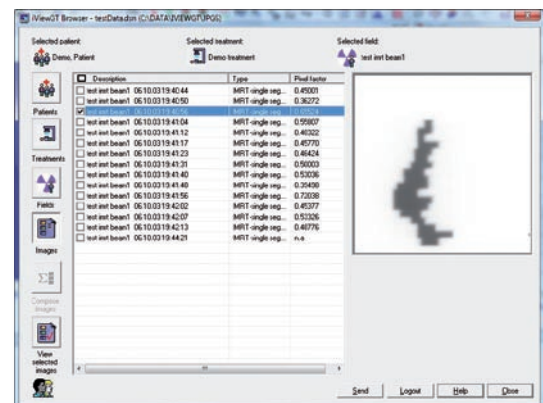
iView3T Browser - testData.dsn (C:\DATA\IVIEWGTUPGS\)

Selected patient:
Demo, Patient

Selected treatment:
Demo treatment

Selected field:
test imrt beam1

Patients

Treatments

Fields

Images

Compose images

View selected images

| | Description | Type | Pixel factor |
|---|---|---|---|
| ☐ | test imrt beam1 06.10.03 19:40:44 | MRT-single seg... | 0.45001 |
| ☐ | test imrt beam1 06.10.03 19:40:50 | MRT-single seg... | 0.36272 |
| ☑ | test imrt beam1 06.10.03 19:40:56 | MRT-single seg... | 0.60524 |
| ☐ | test imrt beam1 06.10.03 19:41:04 | MRT-single seg... | 0.55807 |
| ☐ | test imrt beam1 06.10.03 19:41:12 | MRT-single seg... | 0.40322 |
| ☐ | test imrt beam1 06.10.03 19:41:17 | MRT-single seg... | 0.45770 |
| ☐ | test imrt beam1 06.10.03 19:41:23 | MRT-single seg... | 0.46424 |
| ☐ | test imrt beam1 06.10.03 19:41:31 | MRT-single seg... | 0.50003 |
| ☐ | test imrt beam1 06.10.03 19:41:40 | MRT-single seg... | 0.53036 |
| ☐ | test imrt beam1 06.10.03 19:41:48 | MRT-single seg... | 0.35490 |
| ☐ | test imrt beam1 06.10.03 19:41:56 | MRT-single seg... | 0.72038 |
| ☐ | test imrt beam1 06.10.03 19:42:02 | MRT-single seg... | 0.45377 |
| ☐ | test imrt beam1 06.10.03 19:42:07 | MRT-single seg... | 0.53326 |
| ☐ | test imrt beam1 06.10.03 19:42:13 | MRT-single seg... | 0.40776 |
| ☐ | test imrt beam1 06.10.03 19:44:21 | MRT-single seg... | n.a. |

Send Logout Help Close